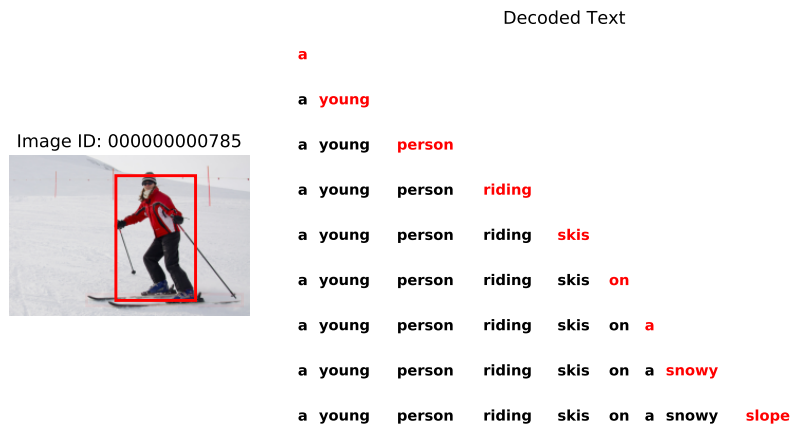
Image ID: 000000000785

Decoded Text

a

a young

a young person

a young person riding

a young person riding skis

a young person riding skis on

a young person riding skis on a

a young person riding skis on a snowy

a young person riding skis on a snowy slope